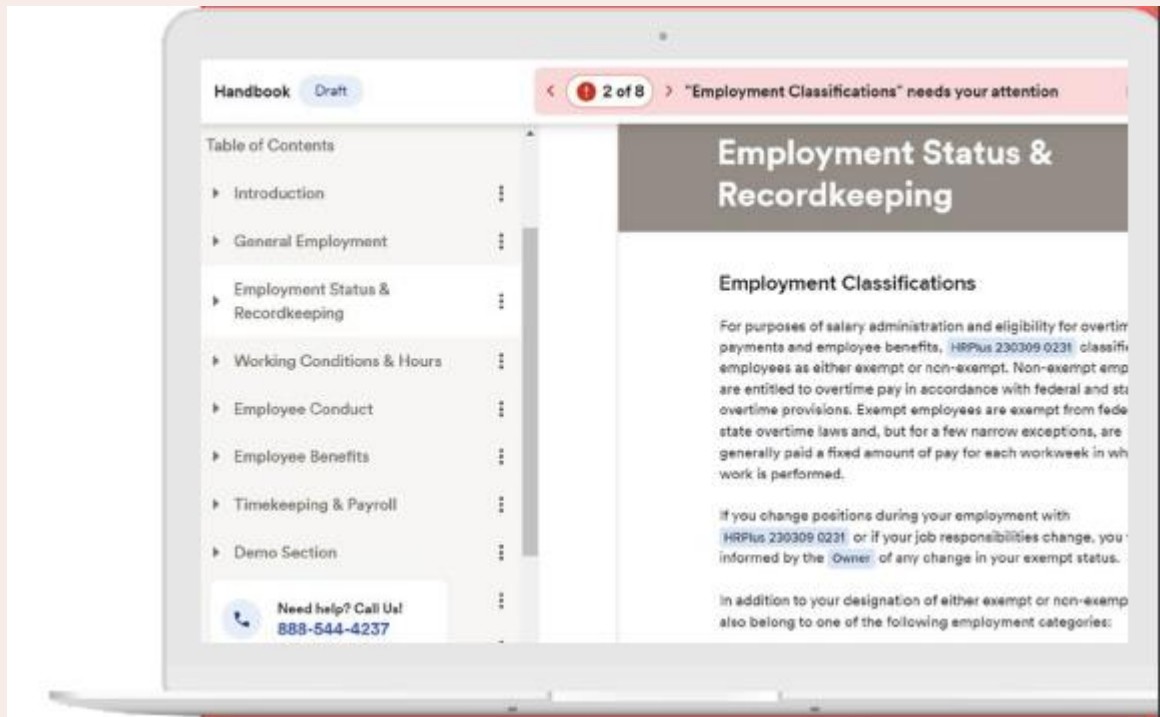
Handbook Draft

< ! 2 of 8 > "Employment Classifications" needs your attention

Table of Contents

Introduction

General Employment

Employment Status & Recordkeeping

Working Conditions & Hours

Employee Conduct

Employee Benefits

Timekeeping & Payroll

Demo Section

Need help? Call Us!
888-544-4237

Employment Status & Recordkeeping

Employment Classifications

For purposes of salary administration and eligibility for overtim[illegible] payments and employee benefits, HRPlus 230309 0231 classifi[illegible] employees as either exempt or non-exempt. Non-exempt emp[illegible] are entitled to overtime pay in accordance with federal and sta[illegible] overtime provisions. Exempt employees are exempt from fede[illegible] state overtime laws and, but for a few narrow exceptions, are generally paid a fixed amount of pay for each workweek in wh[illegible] work is performed.

If you change positions during your employment with HRPlus 230309 0231 or if your job responsibilities change, you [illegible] informed by the Owner of any change in your exempt status.

In addition to your designation of either exempt or non-exemp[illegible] also belong to one of the following employment categories: